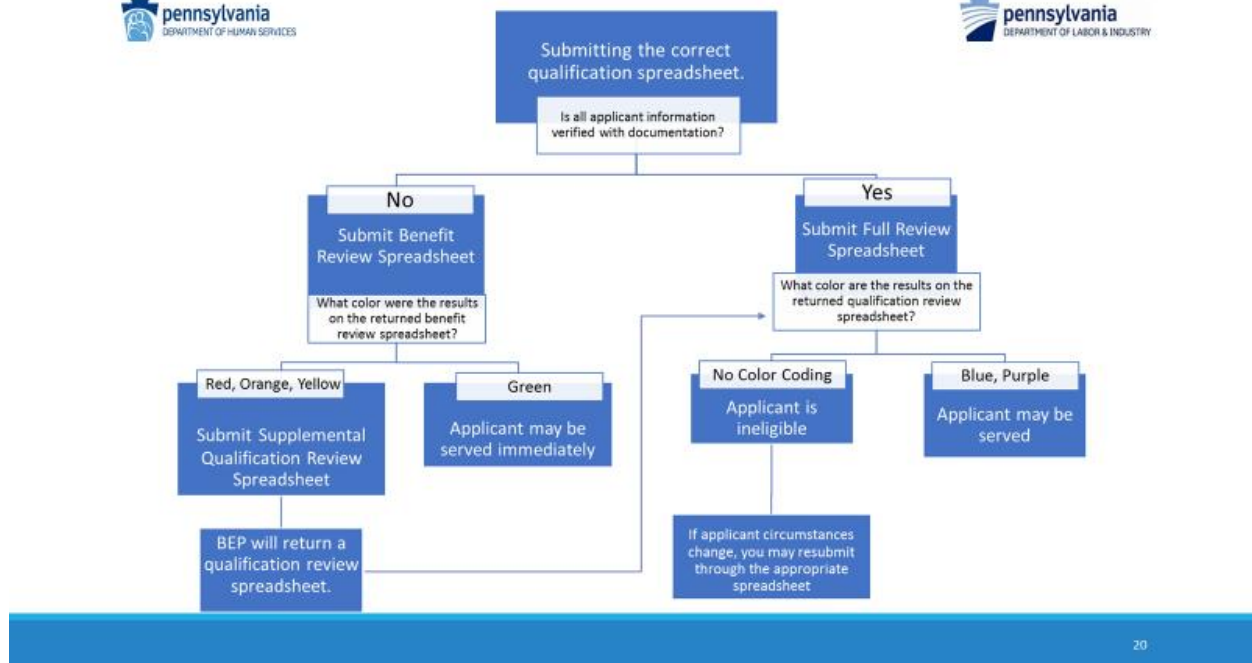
pennsylvania
DEPARTMENT OF HUMAN SERVICES

pennsylvania
DEPARTMENT OF LABOR & INDUSTRY

Submitting the correct qualification spreadsheet.

Is all applicant information verified with documentation?

No

Submit Benefit Review Spreadsheet

What color were the results on the returned benefit review spreadsheet?

Red, Orange, Yellow

Submit Supplemental Qualification Review Spreadsheet

BEP will return a qualification review spreadsheet.

Green

Applicant may be served immediately

Yes

Submit Full Review Spreadsheet

What color are the results on the returned qualification review spreadsheet?

No Color Coding

Applicant is ineligible

If applicant circumstances change, you may resubmit through the appropriate spreadsheet

Blue, Purple

Applicant may be served

20